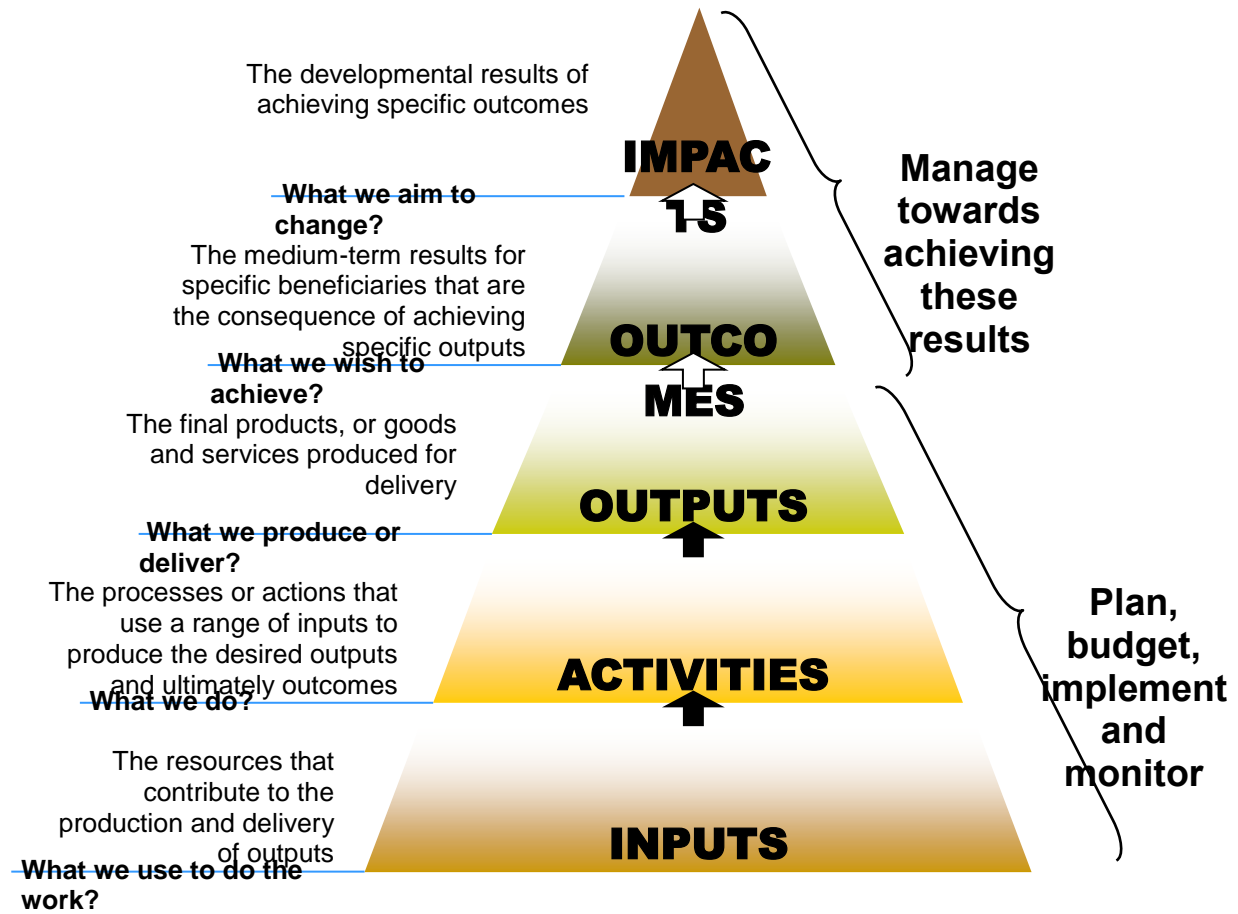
The developmental results of achieving specific outcomes

IMPAC
TS

What we aim to change?

The medium-term results for specific beneficiaries that are the consequence of achieving specific outputs

OUTCO
MES

What we wish to achieve?

The final products, or goods and services produced for delivery

OUTPUTS

What we produce or deliver?

The processes or actions that use a range of inputs to produce the desired outputs and ultimately outcomes

ACTIVITIES

What we do?

The resources that contribute to the production and delivery of outputs

INPUTS

What we use to do the work?

Manage towards achieving these results

Plan, budget, implement and monitor